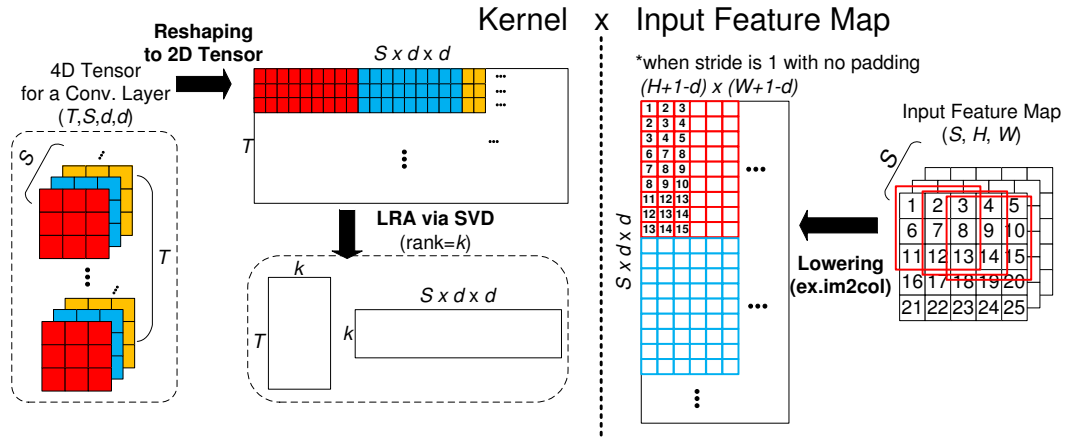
Kernel x Input Feature Map

Reshaping to 2D Tensor

4D Tensor for a Conv. Layer ($T$,$S$,$d$,$d$)

$S$

$T$

$S$ x $d$ x $d$

$T$

LRA via SVD (rank=$k$)

$k$

$T$

$k$

$S$ x $d$ x $d$

*when stride is 1 with no padding

($H$+1-$d$) x ($W$+1-$d$)

| 1 | 2 | 3 |
|---|---|---|
| 2 | 3 | 4 |
| 3 | 4 | 5 |
| 6 | 7 | 8 |
| 7 | 8 | 9 |
| 8 | 9 | 10 |
| 11 | 12 | 13 |
| 12 | 13 | 14 |
| 13 | 14 | 15 |

$S$ x $d$ x $d$

Input Feature Map ($S$, $H$, $W$)

$S$

| 1 | 2 | 3 | 4 | 5 |
|---|---|---|---|---|
| 6 | 7 | 8 | 9 | 10 |
| 11 | 12 | 13 | 14 | 15 |
| 16 | 17 | 18 | 19 | 20 |
| 21 | 22 | 23 | 24 | 25 |

Lowering (ex.im2col)